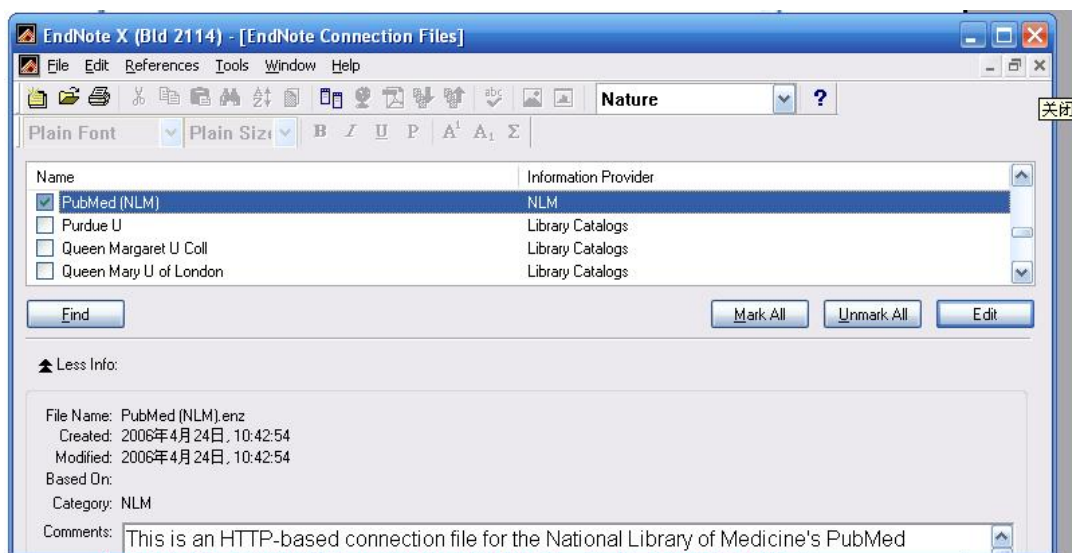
EndNote X (Bld 2114) - [EndNote Connection Files]

File Edit References Tools Window Help

Nature

?

关闭

Plain Font

Plain Size

B I U P $A^1$ $A_1$ Σ

| Name | Information Provider |
|---|---|
| PubMed (NLM) | NLM |
| Purdue U | Library Catalogs |
| Queen Margaret U Coll | Library Catalogs |
| Queen Mary U of London | Library Catalogs |

Find

Mark All

Unmark All

Edit

Less Info:

File Name: PubMed (NLM).enz
Created: 2006年4月24日, 10:42:54
Modified: 2006年4月24日, 10:42:54
Based On:
Category: NLM
Comments: This is an HTTP-based connection file for the National Library of Medicine's PubMed